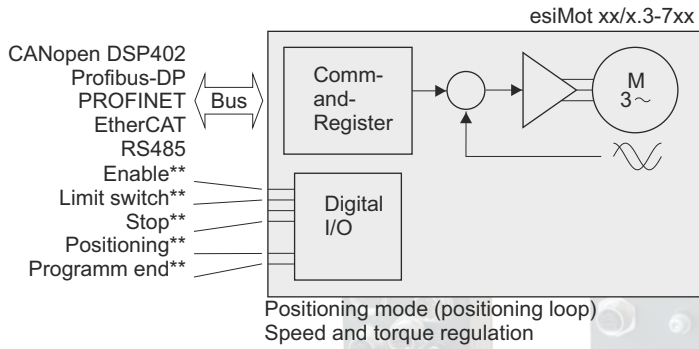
esiMot xx/x.3-7xx

CANopen DSP402
Profibus-DP
PROFINET
EtherCAT
RS485

Bus

Command-Register

M
$3\sim$

Enable**
Limit switch**
Stop**
Positioning**
Programm end**

Digital I/O

Positioning mode (positioning loop)
Speed and torque regulation